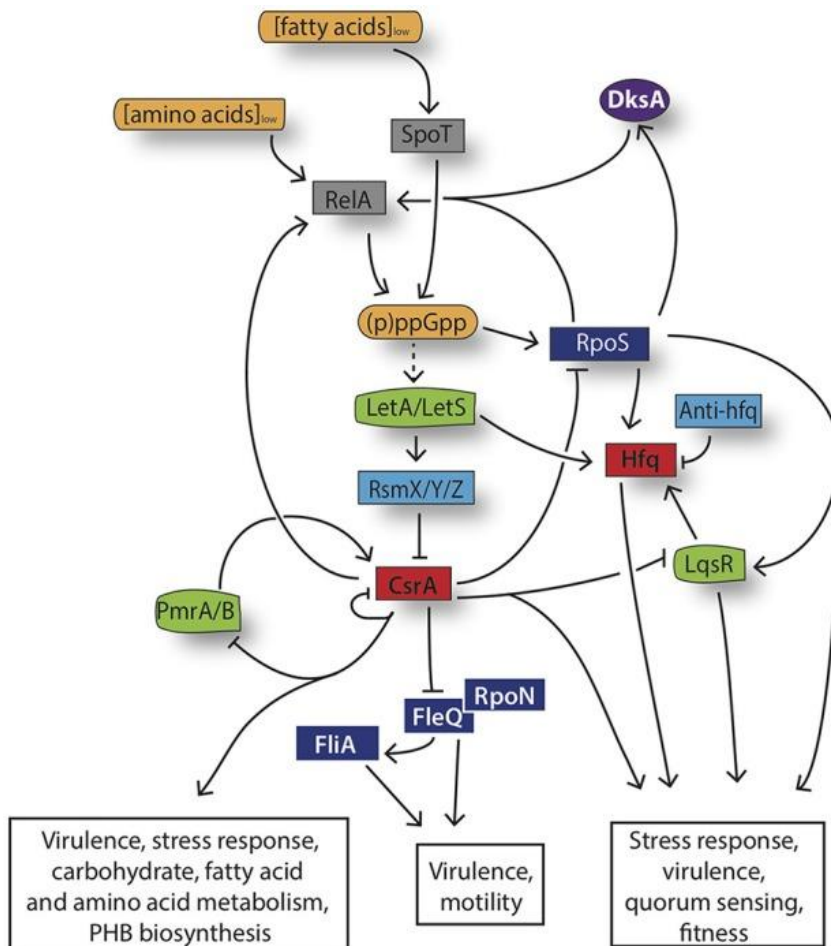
[fatty acids]$_{low}$

[amino acids]$_{low}$

SpoT

DksA

RelA

(p)ppGpp

RpoS

LetA/LetS

Anti-hfq

Hfq

RsmX/Y/Z

CsrA

LqsR

PmrA/B

FleQ

RpoN

FliA

Virulence, stress response, carbohydrate, fatty acid and amino acid metabolism, PHB biosynthesis

Virulence, motility

Stress response, virulence, quorum sensing, fitness